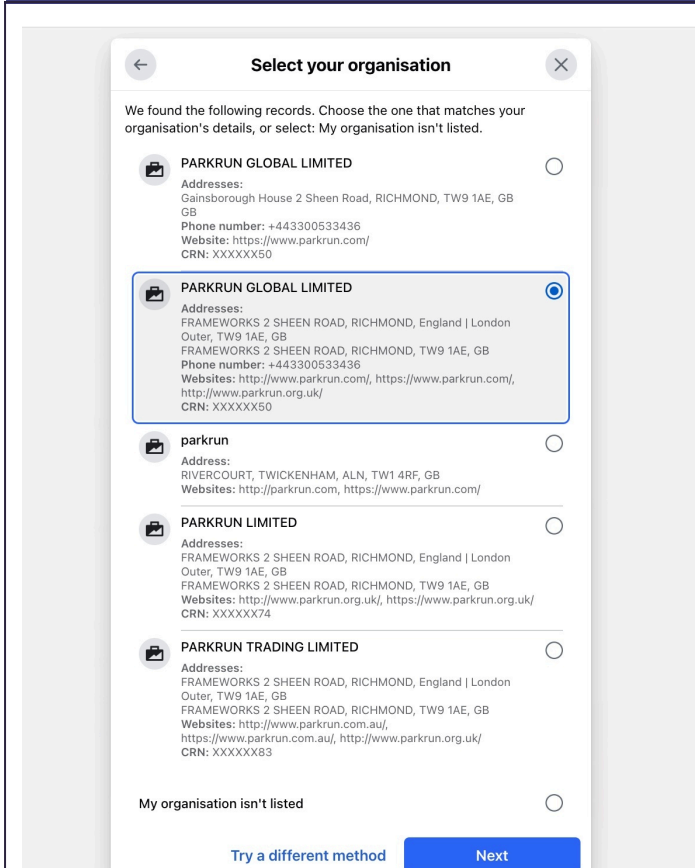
Select your organisation

We found the following records. Choose the one that matches your organisation's details, or select: My organisation isn't listed.

PARKRUN GLOBAL LIMITED
Addresses:
Gainsborough House 2 Sheen Road, RICHMOND, TW9 1AE, GB
GB
Phone number: +443300533436
Website: https://www.parkrun.com/
CRN: XXXXXX50

PARKRUN GLOBAL LIMITED
Addresses:
FRAMEWORKS 2 SHEEN ROAD, RICHMOND, England | London Outer, TW9 1AE, GB
FRAMEWORKS 2 SHEEN ROAD, RICHMOND, TW9 1AE, GB
Phone number: +443300533436
Websites: http://www.parkrun.com/, https://www.parkrun.com/, http://www.parkrun.org.uk/
CRN: XXXXXX50

parkrun
Address:
RIVERCOURT, TWICKENHAM, ALN, TW1 4RF, GB
Websites: http://parkrun.com, https://www.parkrun.com/

PARKRUN LIMITED
Addresses:
FRAMEWORKS 2 SHEEN ROAD, RICHMOND, England | London Outer, TW9 1AE, GB
FRAMEWORKS 2 SHEEN ROAD, RICHMOND, TW9 1AE, GB
Websites: http://www.parkrun.org.uk/, https://www.parkrun.org.uk/
CRN: XXXXXX74

PARKRUN TRADING LIMITED
Addresses:
FRAMEWORKS 2 SHEEN ROAD, RICHMOND, England | London Outer, TW9 1AE, GB
FRAMEWORKS 2 SHEEN ROAD, RICHMOND, TW9 1AE, GB
Websites: http://www.parkrun.com.au/, https://www.parkrun.com.au/, http://www.parkrun.org.uk/
CRN: XXXXXX83

My organisation isn't listed

Try a different method
Next